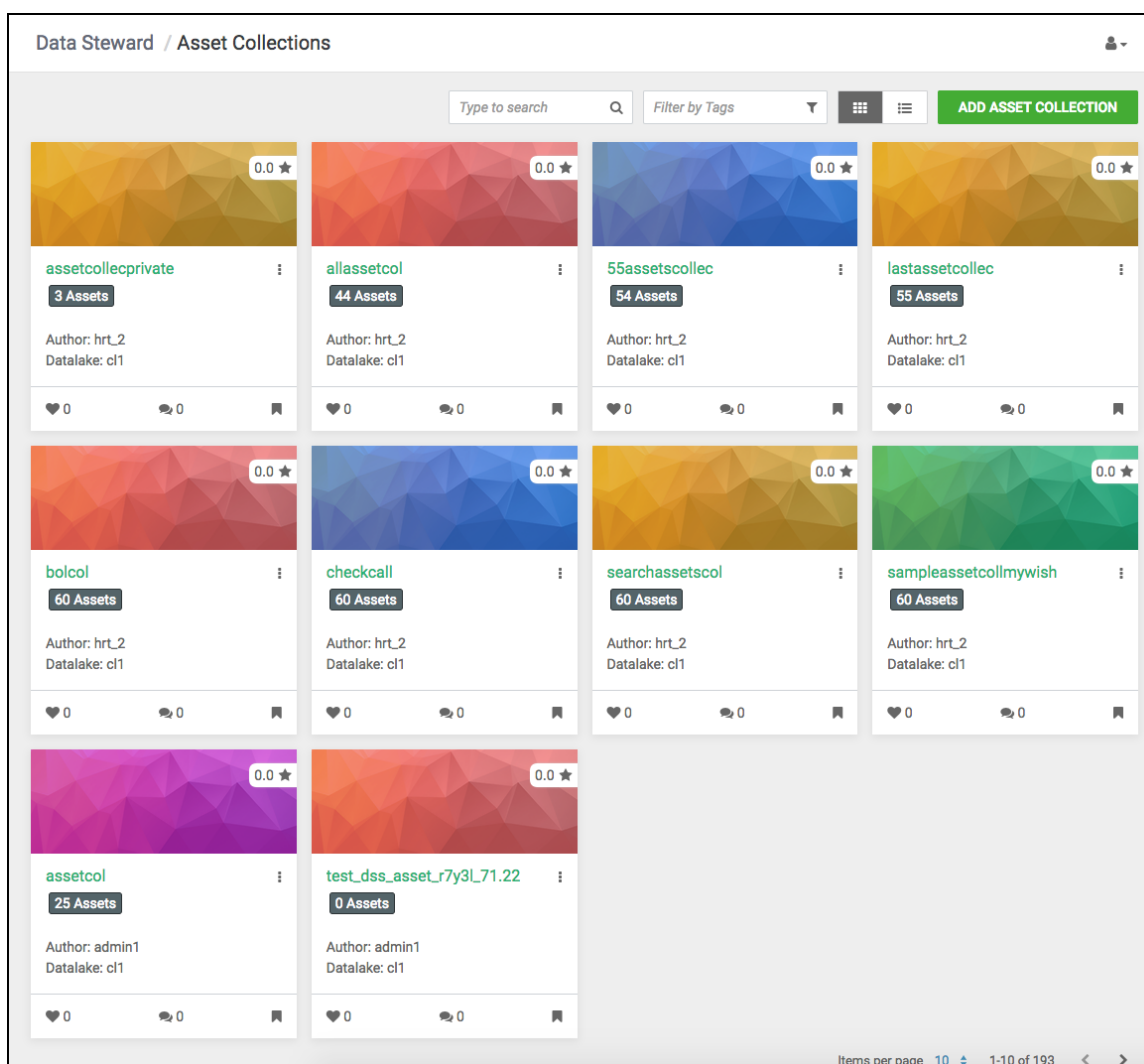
Data Steward / Asset Collections

Type to search

Filter by Tags

ADD ASSET COLLECTION

0.0 ★
assetcollecprivate
3 Assets
Author: hrt_2
Datalake: cl1
0 0

0.0 ★
allassetcol
44 Assets
Author: hrt_2
Datalake: cl1
0 0

0.0 ★
55assetscollec
54 Assets
Author: hrt_2
Datalake: cl1
0 0

0.0 ★
lastassetcollec
55 Assets
Author: hrt_2
Datalake: cl1
0 0

0.0 ★
bolcol
60 Assets
Author: hrt_2
Datalake: cl1
0 0

0.0 ★
checkcall
60 Assets
Author: hrt_2
Datalake: cl1
0 0

0.0 ★
searchassetscol
60 Assets
Author: hrt_2
Datalake: cl1
0 0

0.0 ★
sampleassetcollmywish
60 Assets
Author: hrt_2
Datalake: cl1
0 0

0.0 ★
assetcol
25 Assets
Author: admin1
Datalake: cl1
0 0

0.0 ★
test_dss_asset_r7y3l_71.22
0 Assets
Author: admin1
Datalake: cl1
0 0

Items per page 10 1-10 of 193